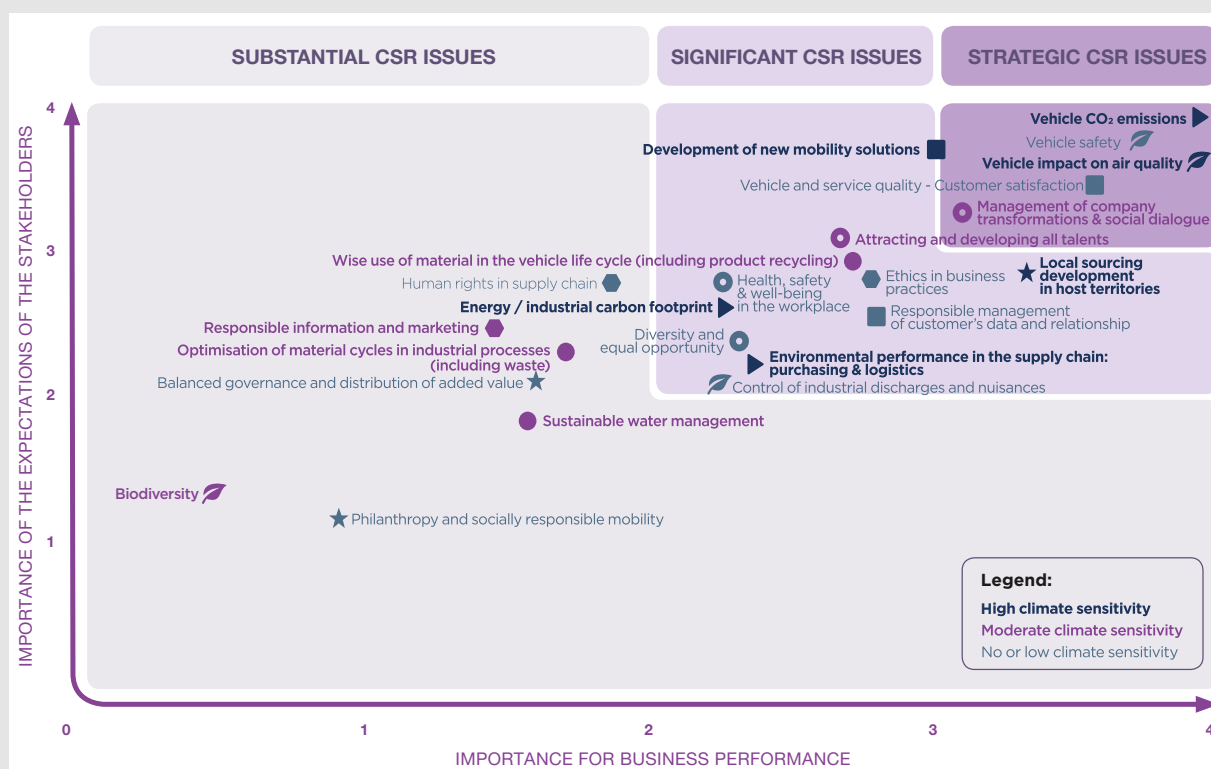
SUBSTANTIAL CSR ISSUES

SIGNIFICANT CSR ISSUES

STRATEGIC CSR ISSUES

IMPORTANCE OF THE EXPECTATIONS OF THE STAKEHOLDERS

4

3

2

1

Vehicle $CO_2$ emissions

Vehicle safety

Development of new mobility solutions

Vehicle impact on air quality

Vehicle and service quality - Customer satisfaction

Management of company transformations & social dialogue

Attracting and developing all talents

Wise use of material in the vehicle life cycle (including product recycling)

Human rights in supply chain

Health, safety & well-being in the workplace

Ethics in business practices

Local sourcing development in host territories

Energy / industrial carbon footprint

Responsible management of customer's data and relationship

Responsible information and marketing

Diversity and equal opportunity

Optimisation of material cycles in industrial processes (including waste)

Environmental performance in the supply chain: purchasing & logistics

Balanced governance and distribution of added value

Control of industrial discharges and nuisances

Sustainable water management

Biodiversity

Philanthropy and socially responsible mobility

Legend:
High climate sensitivity
Moderate climate sensitivity
No or low climate sensitivity

0

1

2

3

4

IMPORTANCE FOR BUSINESS PERFORMANCE